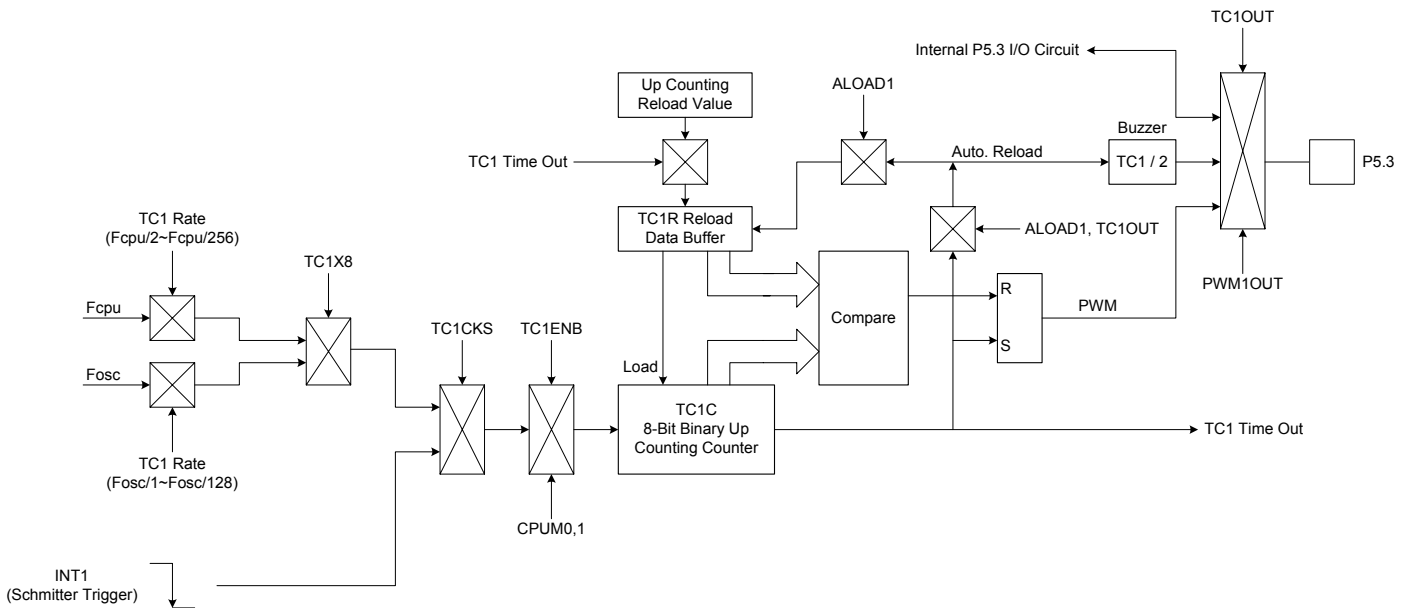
TC1OUT

Internal P5.3 I/O Circuit

Up Counting Reload Value

ALOAD1

Buzzer

TC1 Time Out

Auto. Reload

TC1 / 2

P5.3

TC1 Rate (Fcpu/2~Fcpu/256)

TC1R Reload Data Buffer

ALOAD1, TC1OUT

TC1X8

PWM1OUT

Fcpu

Compare

R

PWM

TC1CKS

TC1ENB

S

Fosc

Load

TC1C 8-Bit Binary Up Counting Counter

TC1 Time Out

TC1 Rate (Fosc/1~Fosc/128)

CPUM0,1

INT1 (Schmitter Trigger)